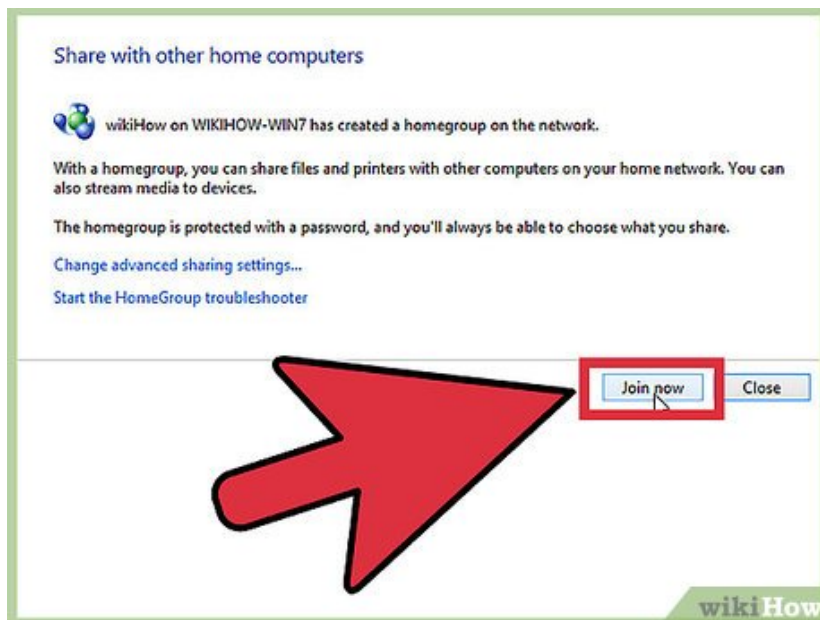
Share with other home computers

wikiHow on WIKIHOW-WIN7 has created a homegroup on the network.

With a homegroup, you can share files and printers with other computers on your home network. You can also stream media to devices.

The homegroup is protected with a password, and you'll always be able to choose what you share.

Change advanced sharing settings...

Start the HomeGroup troubleshooter

Join now

Close

wikiHow